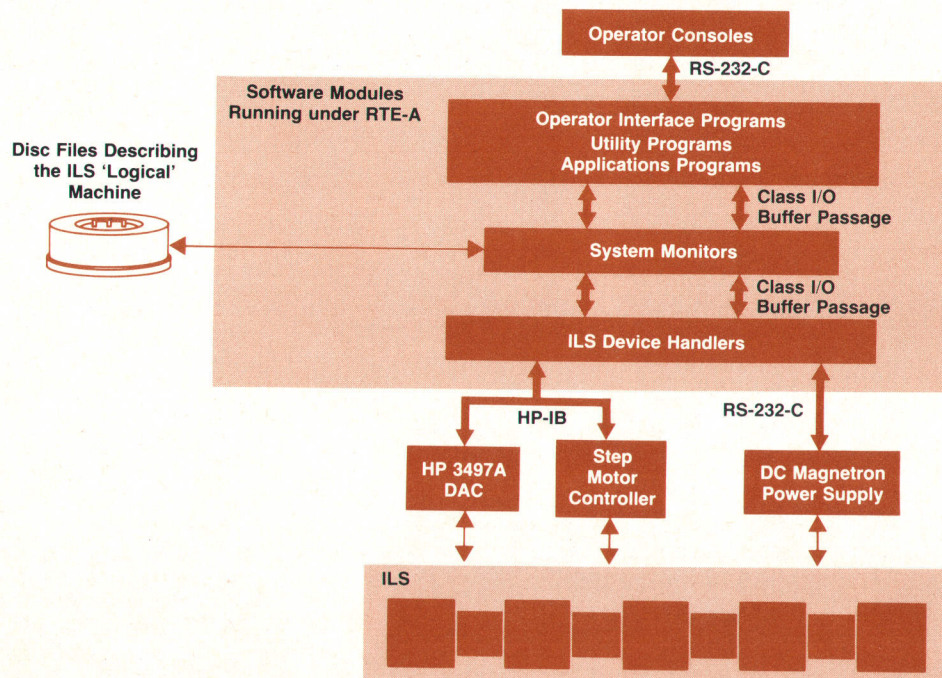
Operator Consoles

RS-232-C

Software Modules Running under RTE-A

Operator Interface Programs
Utility Programs
Applications Programs

Disc Files Describing the ILS 'Logical' Machine

Class I/O Buffer Passage

System Monitors

Class I/O Buffer Passage

ILS Device Handlers

HP-IB

RS-232-C

HP 3497A DAC

Step Motor Controller

DC Magnetron Power Supply

ILS